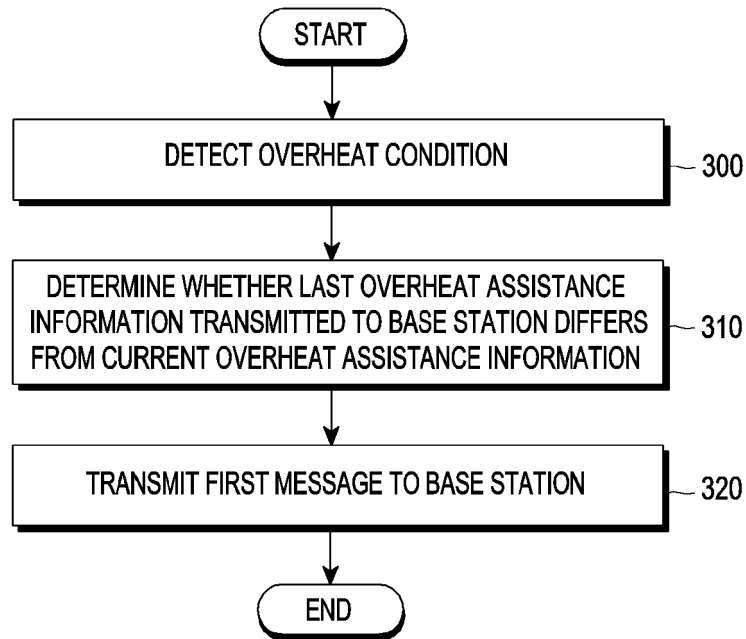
START

DETECT OVERHEAT CONDITION

300

DETERMINE WHETHER LAST OVERHEAT ASSISTANCE INFORMATION TRANSMITTED TO BASE STATION DIFFERS FROM CURRENT OVERHEAT ASSISTANCE INFORMATION

310

TRANSMIT FIRST MESSAGE TO BASE STATION

320

END